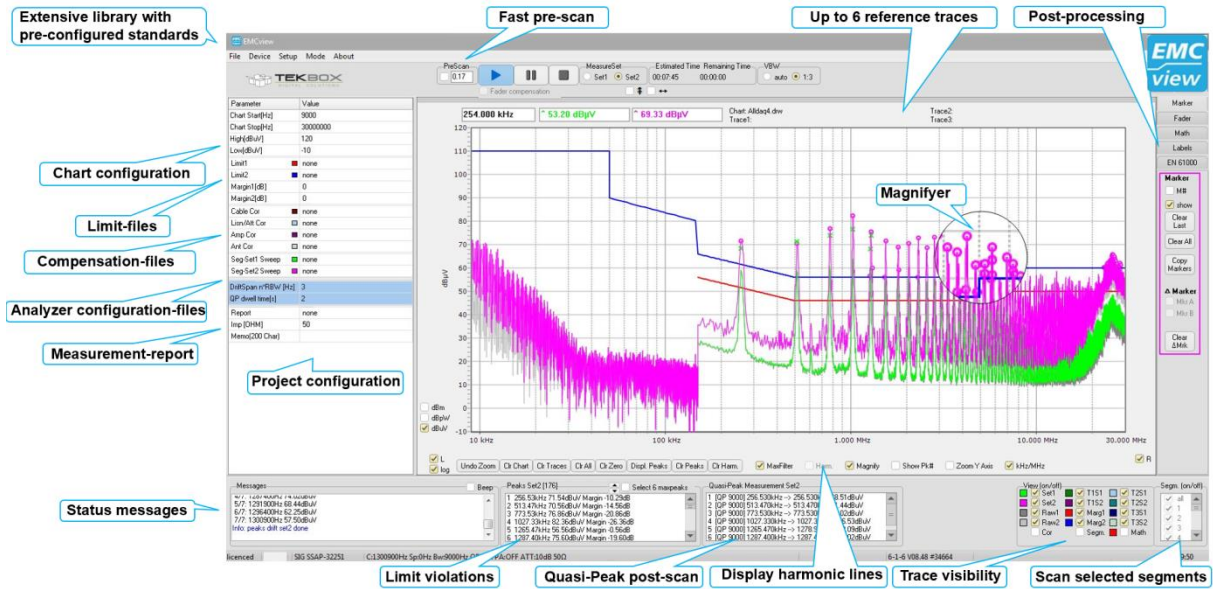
Extensive library with pre-configured standards

Fast pre-scan

Up to 6 reference traces

Post-processing

EMC view

EMCview

File Device Setup Mode About

TEKBOX

PreScan 0.17

Fader compensation

MeasureSet Set1 Set2

Estimated Time 00:07:45

Remaining Time 00:00:00

VBW auto 1:3

| Parameter | Value |
|---|---|
| Chart Start[Hz] | 9000 |
| Chart Stop[Hz] | 30000000 |
| High[dBuV] | 120 |
| Low[dBuV] | -10 |
| Limit1 | none |
| Limit2 | none |
| Margin1[dB] | 0 |
| Margin2[dB] | 0 |
| Cable Cor | none |
| Lisn/Att Cor | none |
| Amp Cor | none |
| Ant Cor | none |
| Seg-Set1 Sweep | none |
| Seg-Set2 Sweep | none |
| DriftSpan n*RBW [Hz] | 3 |
| QP dwell time[s] | 2 |
| Report | none |
| Imp [OHM] | 50 |
| Memo(200 Char) | |

Chart configuration

Limit-files

Compensation-files

Analyzer configuration-files

Measurement-report

Project configuration

254.000 kHz

53.20 dBµV

69.33 dBµV

Chart: Alldaq4.drw Trace1:

Trace2: Trace3:

Magnifyer

120 110 100 90 80 70 60 50 40 30 20 10 0 -10

dBµV

10 kHz 100 kHz 1.000 MHz 30.000 MHz

dBm dBµV dBuV

L log

Undo Zoom Clr Chart Clr Traces Clr All Clr Zero Displ. Peaks Clr Peaks Clr Harm. MaxFilter Harm. Magnify Show Pk# Zoom Y Axis kHz/MHz R

Marker Fader Math Labels EN 61000

Marker M# show Clear Last Clear All Copy Markers

Δ Marker Mk A Mk B Clear ΔMrk

Messages Beep

4/7: 1287400Hz 74.02dBuV
5/7: 1291900Hz 68.44dBuV
6/7: 1296400Hz 62.25dBuV
7/7: 1300900Hz 57.50dBuV
Info: peaks drift set2 done

Peaks Set2 [176] Select 6 maxpeaks

1 256.53kHz 71.54dBuV Margin -10.29dB
2 513.47kHz 70.56dBuV Margin -14.56dB
3 773.53kHz 76.86dBuV Margin -20.86dB
4 1027.33kHz 82.36dBuV Margin -26.36dB
5 1265.47kHz 56.56dBuV Margin -0.56dB
6 1287.40kHz 75.60dBuV Margin -19.60dB

Quasi-Peak Measurement Set2

1 [QP 9000] 256.530kHz -> 256.530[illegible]8.51dBuV
2 [QP 9000] 513.470kHz -> 513.470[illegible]44dBuV
3 [QP 9000] 773.530kHz -> 773.530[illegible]02dBuV
4 [QP 9000] 1027.330kHz -> 1027.3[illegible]6.53dBuV
5 [QP 9000] 1265.470kHz -> 1278.9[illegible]09dBuV
6 [QP 9000] 1287.400kHz -> 1287.4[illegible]uV

View (on/off) Set1 Set2 Raw1 Raw2 Cor T1S1 T1S2 Marg1 Marg2 Segm. T2S1 T2S2 T3S1 T3S2 Math

Segm. (on/off) all 1 2 3 4

Status messages

licenced SIG SSAP-32251 C:1300900Hz Sp:0Hz Bw:9000Hz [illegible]PA:OFF ATT:10dB 50Ω 6-1-6 V08.48 #34664 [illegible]9:50

Limit violations

Quasi-Peak post-scan

Display harmonic lines

Trace visibility

Scan selected segments